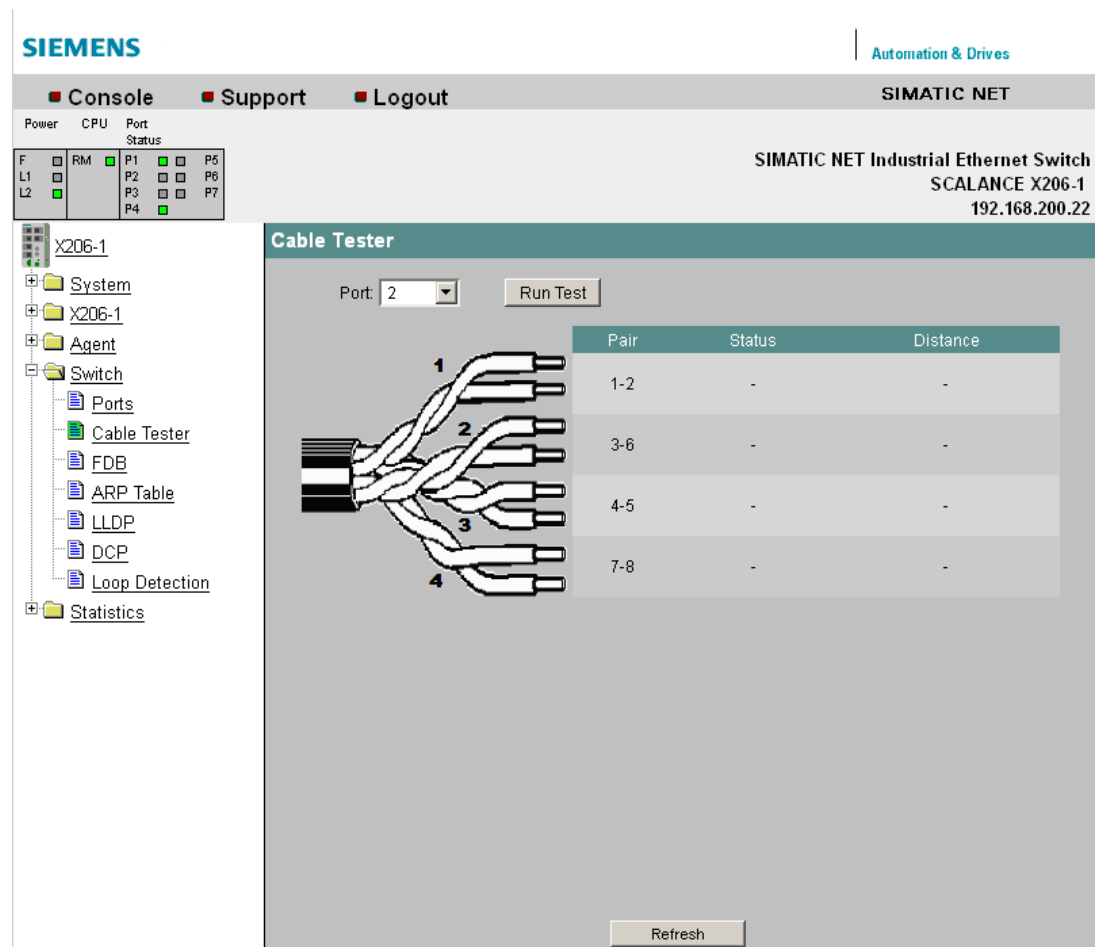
SIEMENS

Automation & Drives

Console Support Logout

SIMATIC NET

Power CPU Port Status

F L1 L2 RM P1 P2 P3 P4 P5 P6 P7

SIMATIC NET Industrial Ethernet Switch
SCALANCE X206-1
192.168.200.22

X206-1
System
X206-1
Agent
Switch
Ports
Cable Tester
FDB
ARP Table
LLDP
DCP
Loop Detection
Statistics

Cable Tester

Port: 2

Run Test

1
2
3
4

| Pair | Status | Distance |
|---|---|---|
| 1-2 | - | - |
| 3-6 | - | - |
| 4-5 | - | - |
| 7-8 | - | - |

Refresh